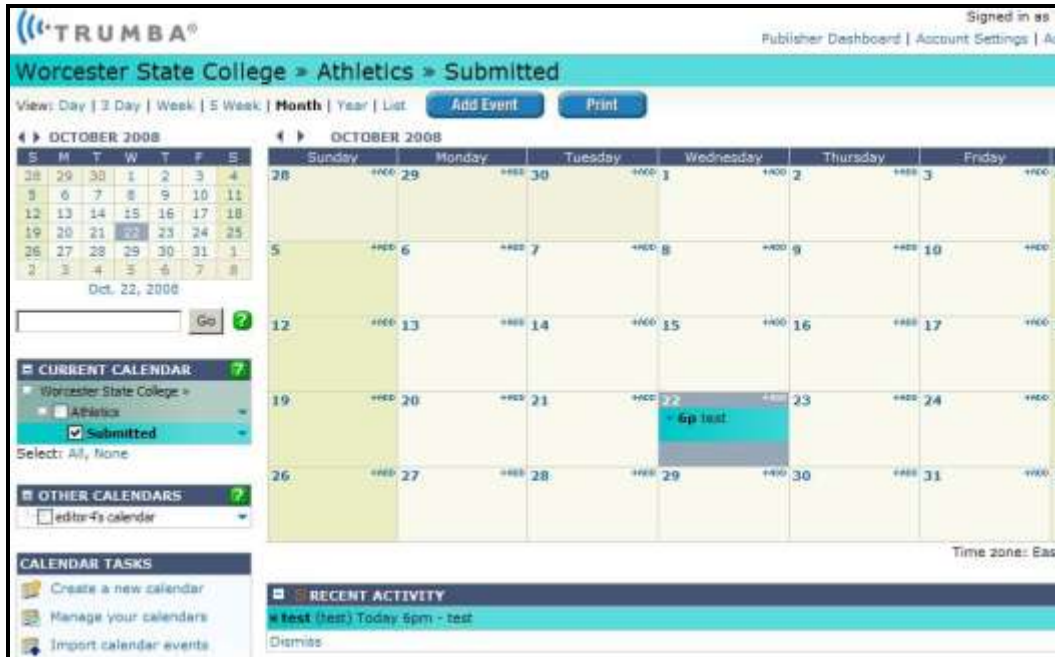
TRUMBA®

Signed in as

Publisher Dashboard | Account Settings | A

Worcester State College » Athletics » Submitted

View: Day | 3 Day | Week | 5 Week | Month | Year | List

Add Event

Print

OCTOBER 2008

| S | M | T | W | T | F | S |
|---|---|---|---|---|---|---|
| 28 | 29 | 30 | 1 | 2 | 3 | 4 |
| 5 | 6 | 7 | 8 | 9 | 10 | 11 |
| 12 | 13 | 14 | 15 | 16 | 17 | 18 |
| 19 | 20 | 21 | 22 | 23 | 24 | 25 |
| 26 | 27 | 28 | 29 | 30 | 31 | 1 |
| 2 | 3 | 4 | 5 | 6 | 7 | 8 |

Oct. 22, 2008

Go

CURRENT CALENDAR

Worcester State College »

Athletics

Submitted

Select: All, None

OTHER CALENDARS

editor4's calendar

CALENDAR TASKS

Create a new calendar

Manage your calendars

Import calendar events

OCTOBER 2008

| Sunday | Monday | Tuesday | Wednesday | Thursday | Friday |
|---|---|---|---|---|---|
| 28 +ADD | 29 +ADD | 30 +ADD | 1 +ADD | 2 +ADD | 3 +ADD |
| 5 +ADD | 6 +ADD | 7 +ADD | 8 +ADD | 9 +ADD | 10 +ADD |
| 12 +ADD | 13 +ADD | 14 +ADD | 15 +ADD | 16 +ADD | 17 +ADD |
| 19 +ADD | 20 +ADD | 21 +ADD | 22 +ADD 6p test | 23 +ADD | 24 +ADD |
| 26 +ADD | 27 +ADD | 28 +ADD | 29 +ADD | 30 +ADD | 31 +ADD |

Time zone: Eas

RECENT ACTIVITY

test (test) Today 6pm - test

Dismiss